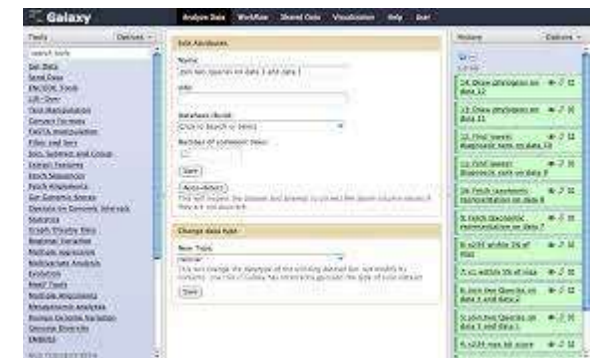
Galaxy

Analyze Data Workflow Shared Data Visualization Help User

Tools Options

search tools

Get Data
Send Data
ENCODE Tools
Lift-Over
Text Manipulation
Convert Formats
FASTA manipulation
Filter and Sort
Join, Subtract and Group
Extract Features
Fetch Sequences
Fetch Alignments
Get Genomic Scores
Operate on Genomic Intervals
Statistics
Graph/Display Data
Regional Variation
Multiple regression
Multivariate Analysis
Evolution
Motif Tools
Multiple Alignments
Metagenomic analyses
Human Genome Variation
Genome Diversity
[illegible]

Edit Attributes

Name:
Join two Queries on data 3 and data 1

Info:

Database/Build:
Click to Search or Select

Number of comment lines:

Save

Auto-detect
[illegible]

Change data type

New Type:
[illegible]
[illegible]

Save

History Options

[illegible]

14: Draw phylogeny on data 12

13: Draw phylogeny on data 11

12: Final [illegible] Diagnostic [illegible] on data 10

11: Final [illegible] Diagnostic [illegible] on data 8

10: Fetch taxonomic representation on data 8

9: Fetch taxonomic representation on data 7

8: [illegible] within 3% of max

7: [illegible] within 5% of max

6: Join two Queries on data 3 and data 2

5: Join two Queries on data 3 and data 1

4: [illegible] max bit score